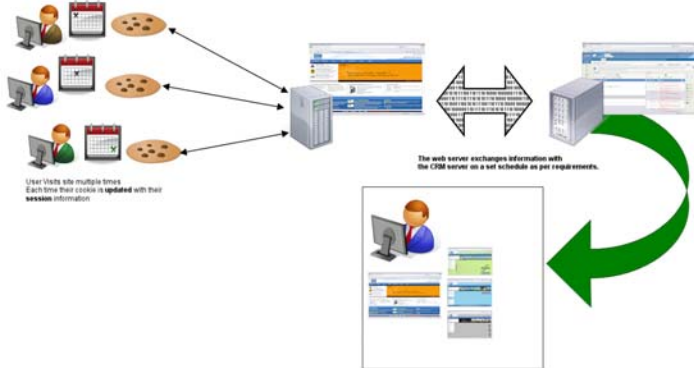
User Visits site multiple times
Each time their cookie is **updated** with their **session** information

The web server exchanges information with the CRM server on a set schedule as per requirements.